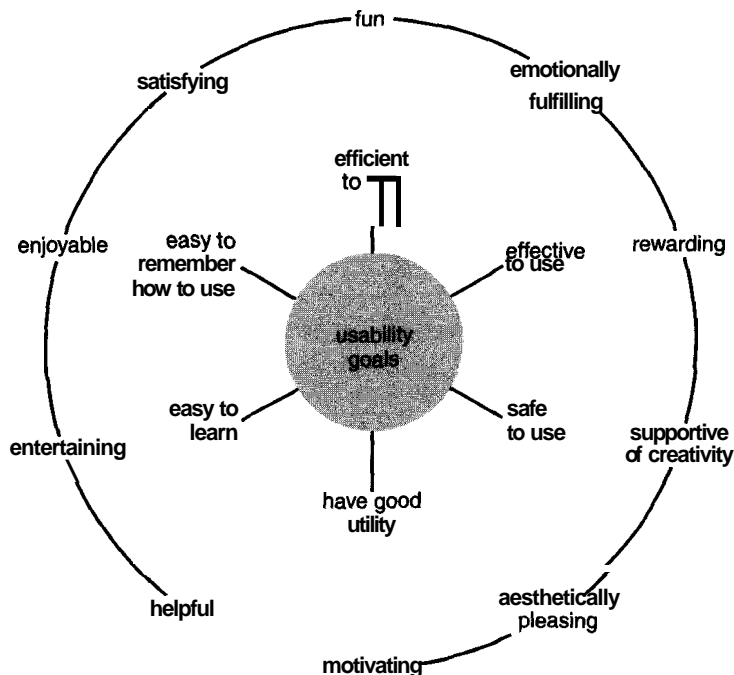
fun

satisfying

emotionally fulfilling

efficient to

enjoyable

easy to remember how to use

effective to use

rewarding

usability goals

easy to learn

safe to use

entertaining

supportive of creativity

have good utility

helpful

aesthetically pleasing

motivating